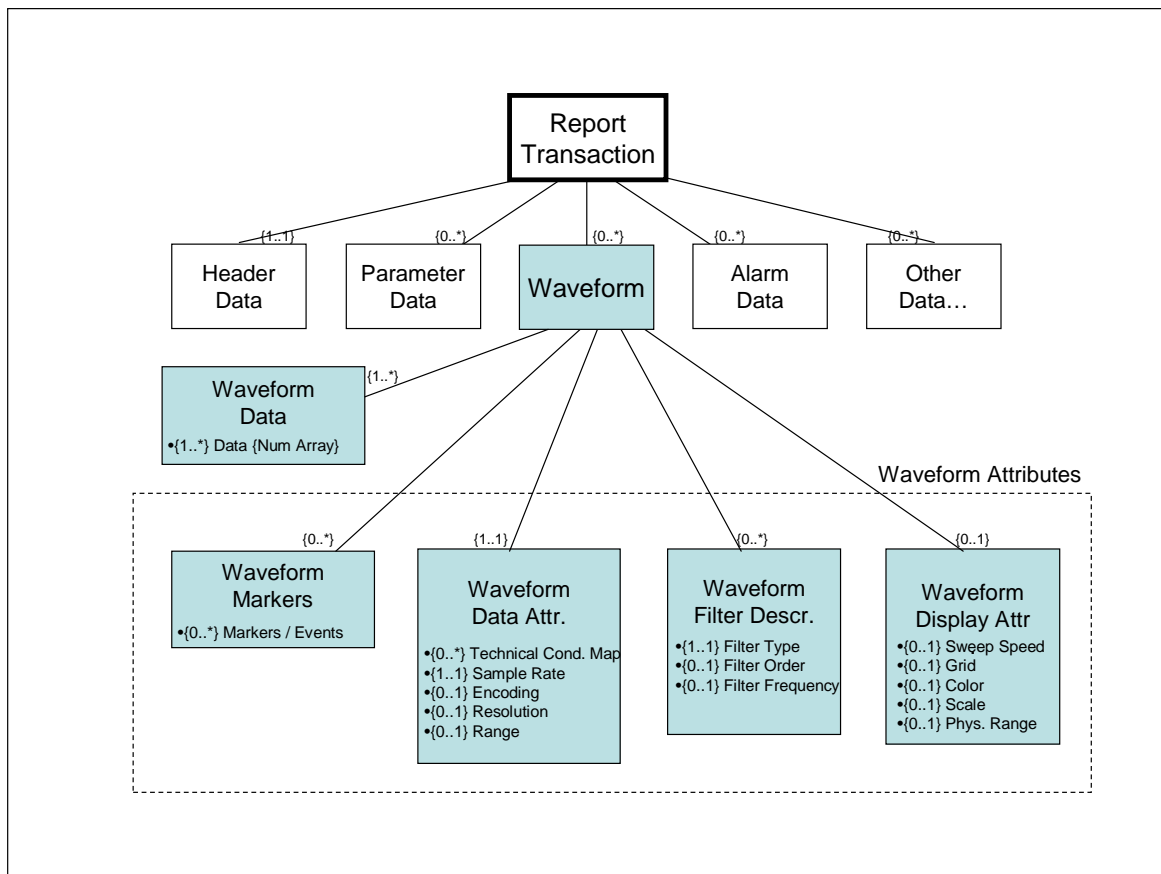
Report Transaction

{1..1}
Header Data

{0..*}
Parameter Data

{0..*}
Waveform

{0..*}
Alarm Data

{0..*}
Other Data…

{1..*}
Waveform Data
•{1..*} Data {Num Array}

Waveform Attributes

{0..*}
Waveform Markers
•{0..*} Markers / Events

{1..1}
Waveform Data Attr.
•{0..*} Technical Cond. Map
•{1..1} Sample Rate
•{0..1} Encoding
•{0..1} Resolution
•{0..1} Range

{0..*}
Waveform Filter Descr.
•{1..1} Filter Type
•{0..1} Filter Order
•{0..1} Filter Frequency

{0..1}
Waveform Display Attr
•{0..1} Sweep Speed
•{0..1} Grid
•{0..1} Color
•{0..1} Scale
•{0..1} Phys. Range